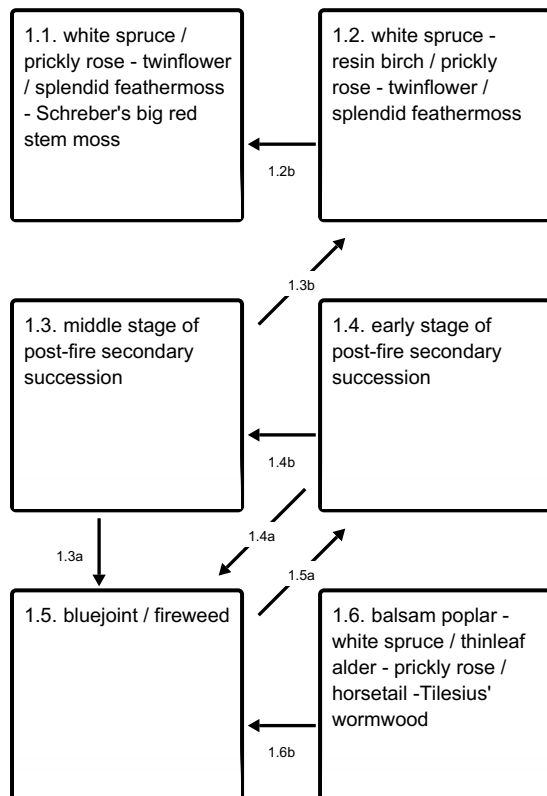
1.1. white spruce / prickly rose - twinflower / splendid feathermoss - Schreber's big red stem moss

1.2. white spruce - resin birch / prickly rose - twinflower / splendid feathermoss

1.2b

1.3b

1.3. middle stage of post-fire secondary succession

1.4. early stage of post-fire secondary succession

1.4b

1.3a

1.4a

1.5a

1.5. bluejoint / fireweed

1.6. balsam poplar - white spruce / thinleaf alder - prickly rose / horsetail -Tilesius' wormwood

1.6b